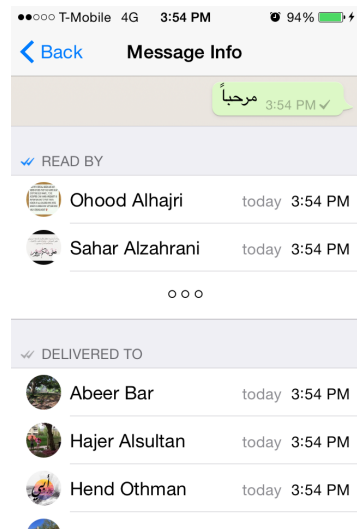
●●○○○ T-Mobile 4G 3:54 PM 94%

Back Message Info

مرحباً 3:54 PM

READ BY

Ohood Alhajri today 3:54 PM

Sahar Alzahrani today 3:54 PM

○○○

DELIVERED TO

Abeer Bar today 3:54 PM

Hajer Alsultan today 3:54 PM

Hend Othman today 3:54 PM